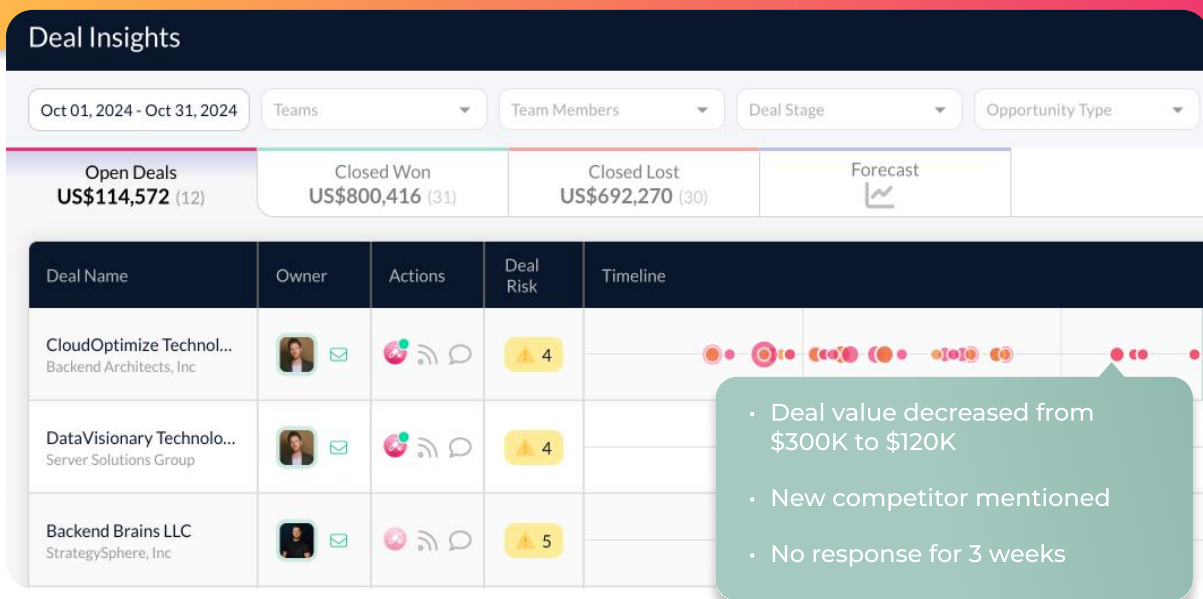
Deal Insights

Oct 01, 2024 - Oct 31, 2024 | Teams | Team Members | Deal Stage | Opportunity Type

Open Deals
US$114,572 (12)

Closed Won
US$800,416 (31)

Closed Lost
US$692,270 (30)

Forecast

| Deal Name | Owner | Actions | Deal Risk | Timeline |
|---|---|---|---|---|
| CloudOptimize Technol... Backend Architects, Inc | | | 4 | |
| DataVisionary Technolo... Server Solutions Group | | | 4 | |
| Backend Brains LLC StrategySphere, Inc | | | 5 | |

• Deal value decreased from $300K to $120K

• New competitor mentioned

• No response for 3 weeks